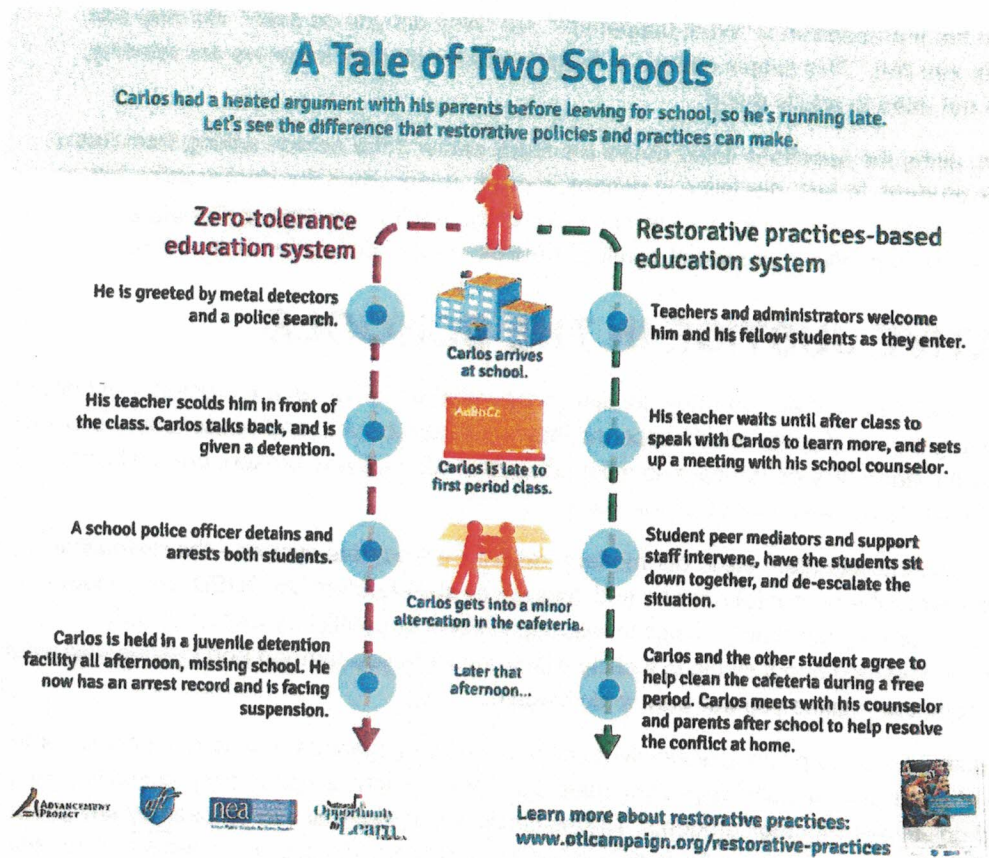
A Tale of Two Schools

Carlos had a heated argument with his parents before leaving for school, so he's running late. Let's see the difference that restorative policies and practices can make.

Zero-tolerance education system

Restorative practices-based education system

He is greeted by metal detectors and a police search.

Carlos arrives at school.

Teachers and administrators welcome him and his fellow students as they enter.

His teacher scolds him in front of the class. Carlos talks back, and is given a detention.

AaBbCc

Carlos is late to first period class.

His teacher waits until after class to speak with Carlos to learn more, and sets up a meeting with his school counselor.

A school police officer detains and arrests both students.

Carlos gets into a minor altercation in the cafeteria.

Student peer mediators and support staff intervene, have the students sit down together, and de-escalate the situation.

Carlos is held in a juvenile detention facility all afternoon, missing school. He now has an arrest record and is facing suspension.

Later that afternoon...

Carlos and the other student agree to help clean the cafeteria during a free period. Carlos meets with his counselor and parents after school to help resolve the conflict at home.

Advancement Project

aft

nea

Opportunity to Learn

Learn more about restorative practices:
www.otlcampaign.org/restorative-practices